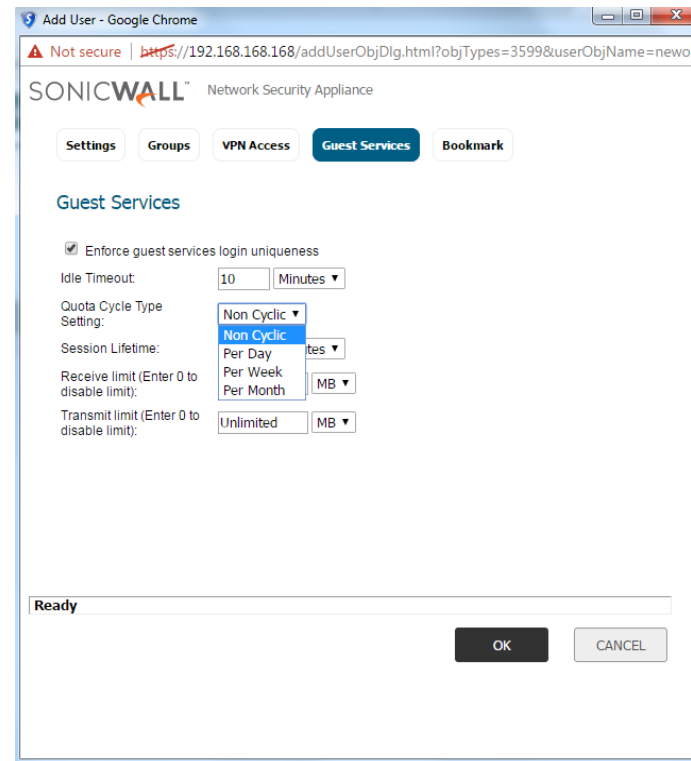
Add User - Google Chrome

Not secure | https://192.168.168.168/addUserObjDlg.html?objTypes=3599&userObjName=newo

SONICWALL™ Network Security Appliance

Settings Groups VPN Access Guest Services Bookmark

Guest Services

Enforce guest services login uniqueness

Idle Timeout: 10 Minutes ▾

Quota Cycle Type Setting: Non Cyclic ▾

Non Cyclic
Per Day
Per Week
Per Month

Session Lifetime: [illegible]tes ▾

Receive limit (Enter 0 to disable limit): MB ▾

Transmit limit (Enter 0 to disable limit): Unlimited MB ▾

Ready

OK CANCEL